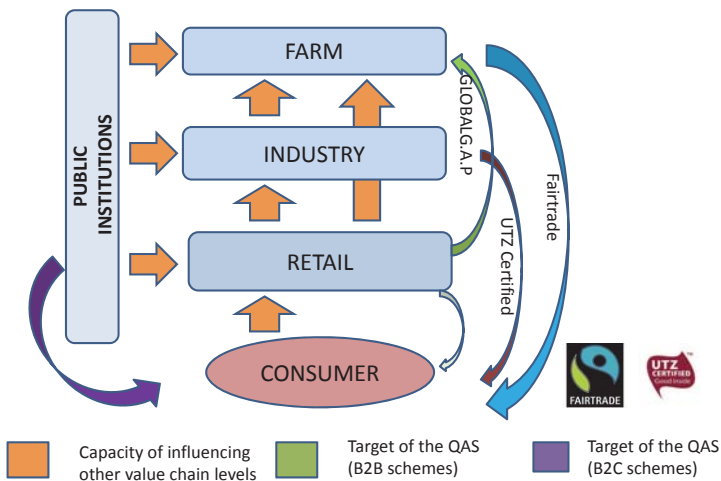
PUBLIC INSTITUTIONS

FARM

INDUSTRY

RETAIL

CONSUMER

GLOBALG.A.P

UTZ Certified

Fairtrade

FAIRTRADE

UTZ CERTIFIED Good inside

Capacity of influencing other value chain levels

Target of the QAS (B2B schemes)

Target of the QAS (B2C schemes)